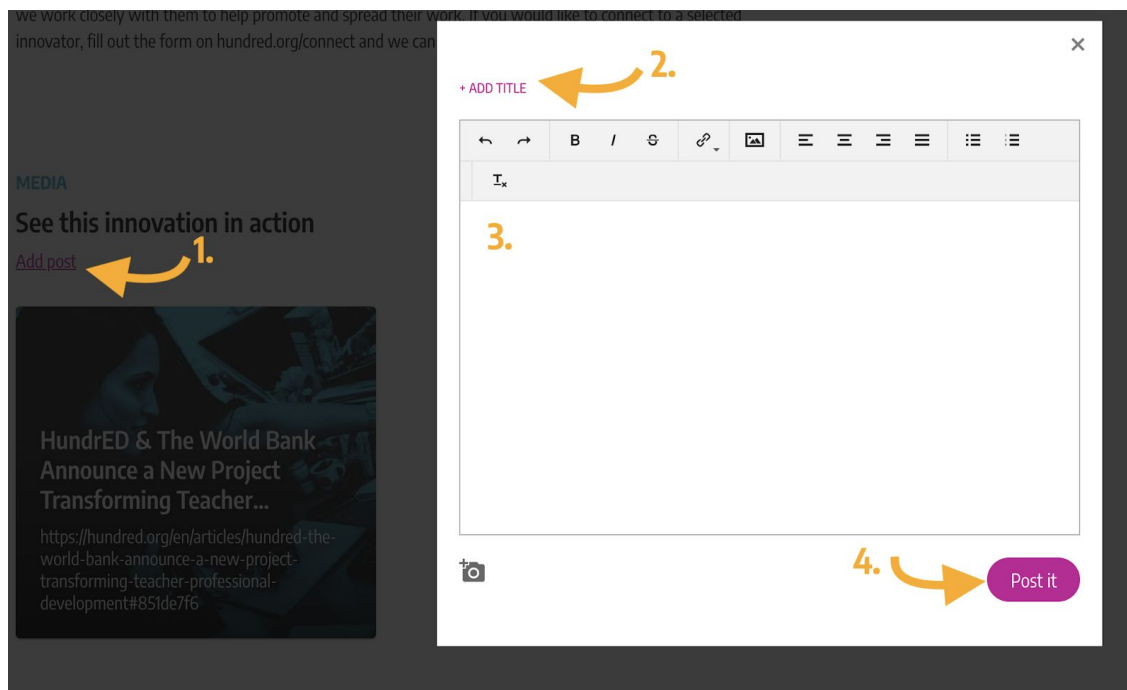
We work closely with them to help promote and spread their work. If you would like to connect to a selected innovator, fill out the form on hundred.org/connect and we can

MEDIA

See this innovation in action

Add post

1.

HundrED & The World Bank Announce a New Project Transforming Teacher...

https://hundred.org/en/articles/hundred-the-world-bank-announce-a-new-project-transforming-teacher-professional-development#851de7f6

×

+ ADD TITLE

2.

B I S

$T_x$

3.

4.

Post it